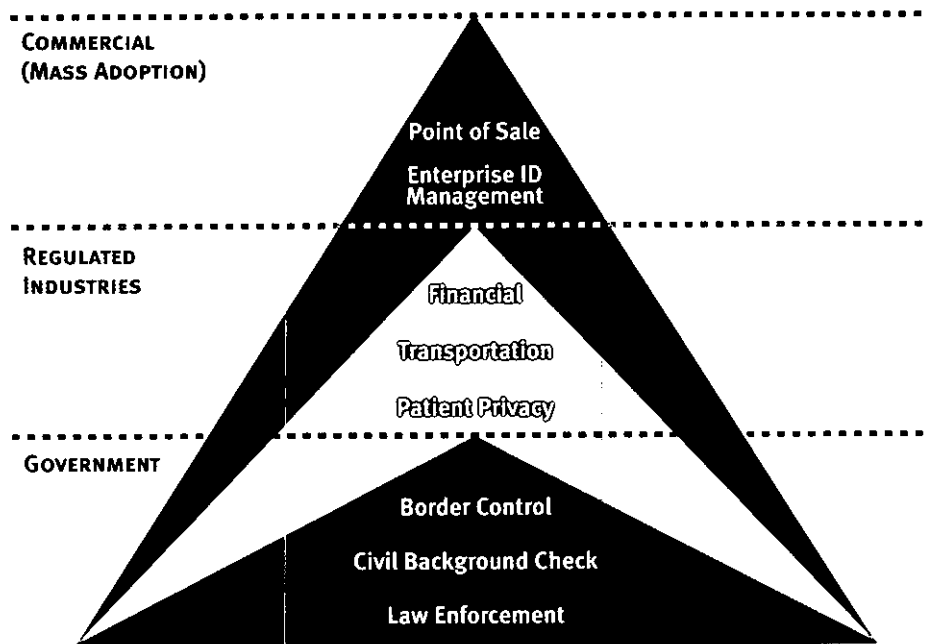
COMMERCIAL (MASS ADOPTION)

Point of Sale

Enterprise ID Management

REGULATED INDUSTRIES

Financial

Transportation

Patient Privacy

GOVERNMENT

Border Control

Civil Background Check

Law Enforcement